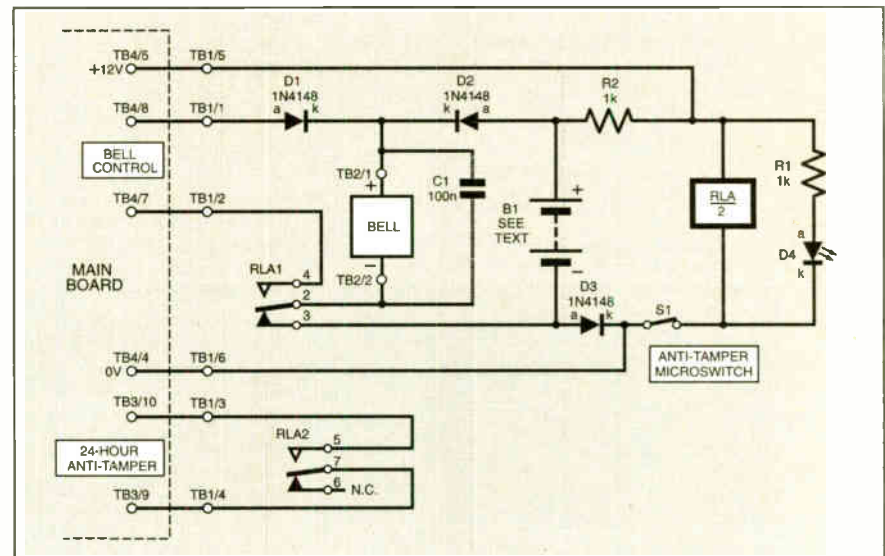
TB4/5
+12V
TB1/5
D1
1N4148
a k
D2
1N4148
k a
R2
1k
TB4/8
TB1/1
BELL CONTROL
TB2/1
+
C1
100n
B1
SEE
TEXT
+
RLA
2
R1
1k
TB4/7
TB1/2
BELL
MAIN BOARD
RLA1
4
TB2/2
−
−
a
D4
k
2
3
D3
1N4148
a k
S1
TB4/4
0V
TB1/6
ANTI-TAMPER MICROSWITCH
TB3/10
TB1/3
RLA2
5
24-HOUR ANTI-TAMPER
7
6
N.C.
TB3/9
TB1/4